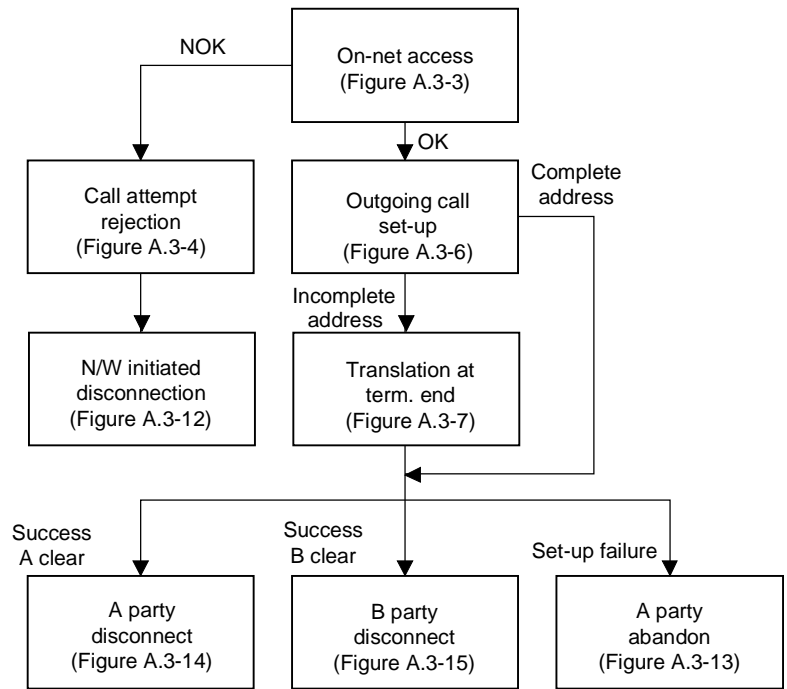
On-net access
(Figure A.3-3)

NOK

OK

Complete address

Call attempt rejection
(Figure A.3-4)

Outgoing call set-up
(Figure A.3-6)

Incomplete address

N/W initiated disconnection
(Figure A.3-12)

Translation at term. end
(Figure A.3-7)

Success
A clear

Success
B clear

Set-up failure

A party disconnect
(Figure A.3-14)

B party disconnect
(Figure A.3-15)

A party abandon
(Figure A.3-13)